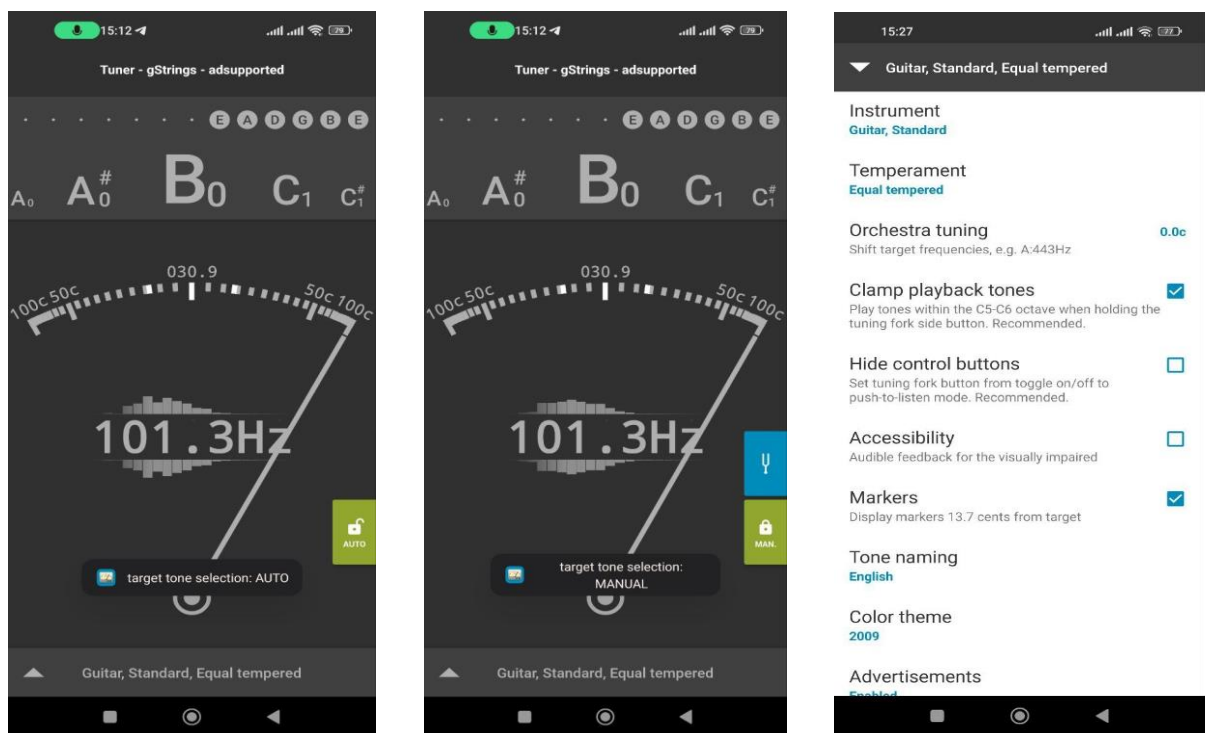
15:12

Tuner - gStrings - adsupported

E A D G B E

$A_0$ $A_0^\#$ $B_0$ $C_1$ $C_1^\#$

030.9

100c 50c 50c 100c

101.3Hz

AUTO

target tone selection: AUTO

Guitar, Standard, Equal tempered

15:12

Tuner - gStrings - adsupported

E A D G B E

$A_0$ $A_0^\#$ $B_0$ $C_1$ $C_1^\#$

030.9

100c 50c 50c 100c

101.3Hz

MAN.

target tone selection: MANUAL

Guitar, Standard, Equal tempered

15:27

Guitar, Standard, Equal tempered

Instrument
Guitar, Standard

Temperament
Equal tempered

Orchestra tuning
Shift target frequencies, e.g. A:443Hz
0.0c

Clamp playback tones
Play tones within the C5-C6 octave when holding the tuning fork side button. Recommended.

Hide control buttons
Set tuning fork button from toggle on/off to push-to-listen mode. Recommended.

Accessibility
Audible feedback for the visually impaired

Markers
Display markers 13.7 cents from target

Tone naming
English

Color theme
2009

Advertisements
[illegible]